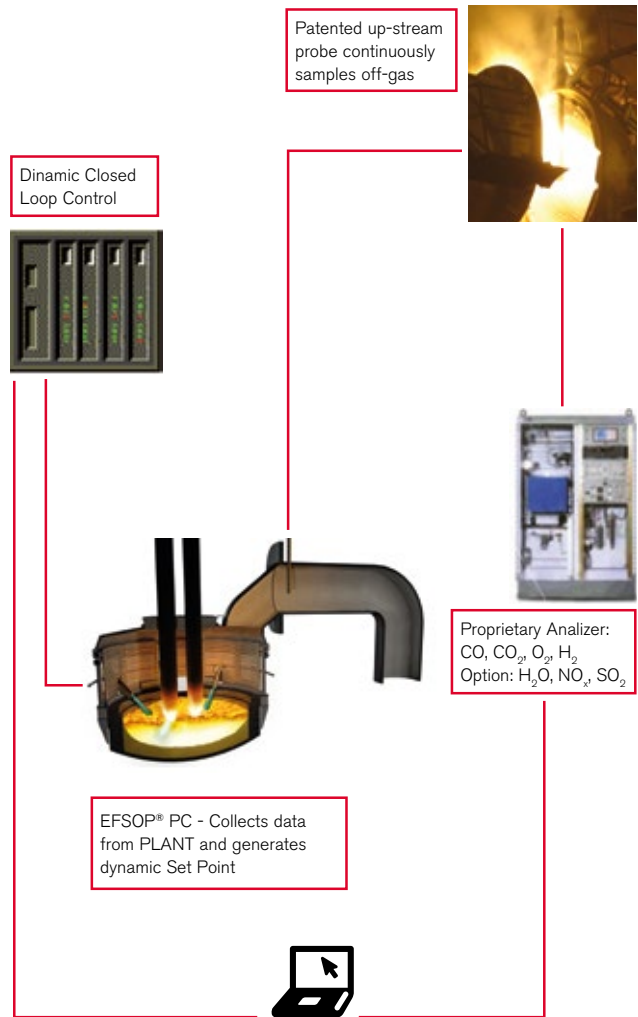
Patented up-stream probe continuously samples off-gas

Dinamic Closed Loop Control

Proprietary Analizer: CO, $CO_2$, $O_2$, $H_2$
Option: $H_2O$, $NO_x$, $SO_2$

EFSOP® PC - Collects data from PLANT and generates dynamic Set Point